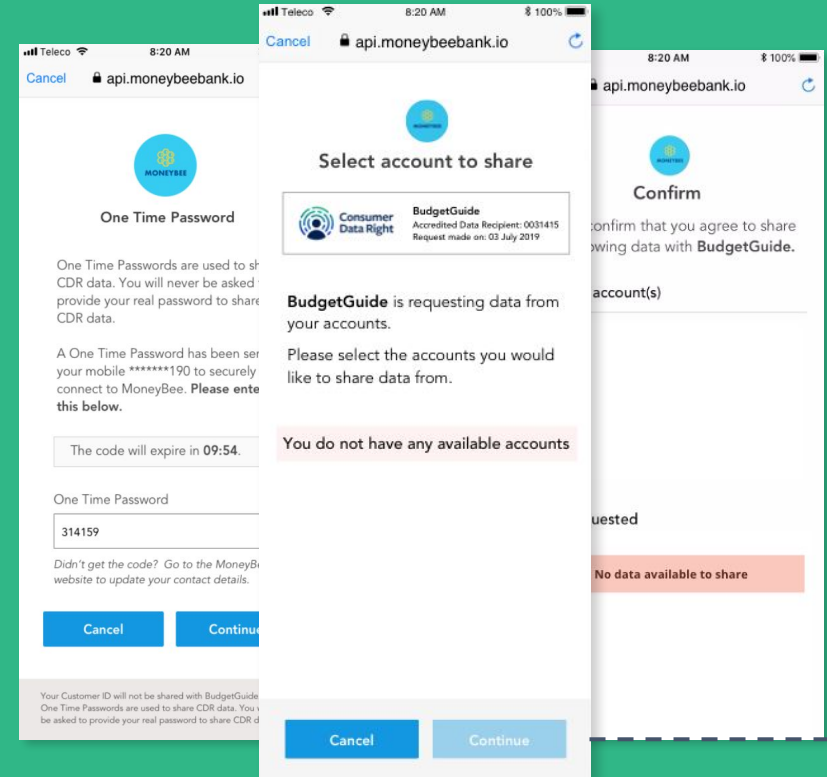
Teleco 8:20 AM
Cancel api.moneybeebank.io

MONEYBEE

One Time Password

One Time Passwords are used to sh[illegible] CDR data. You will never be asked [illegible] provide your real password to share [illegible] CDR data.

A One Time Password has been ser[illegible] your mobile *******190 to securely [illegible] connect to MoneyBee. **Please ente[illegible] this below.**

The code will expire in **09:54**.

One Time Password

314159

Didn't get the code? Go to the MoneyBe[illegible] website to update your contact details.

Cancel Continu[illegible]

Your Customer ID will not be shared with BudgetGuide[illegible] One Time Passwords are used to share CDR data. You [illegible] be asked to provide your real password to share CDR d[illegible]

Teleco 8:20 AM 100%
Cancel api.moneybeebank.io

Select account to share

Consumer Data Right
BudgetGuide
Accredited Data Recipient: 0031415
Request made on: 03 July 2019

**BudgetGuide** is requesting data from your accounts.

Please select the accounts you would like to share data from.

You do not have any available accounts

Cancel Continue

8:20 AM 100%
api.moneybeebank.io

Confirm

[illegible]onfirm that you agree to share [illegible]owing data with **BudgetGuide.**

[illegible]account(s)

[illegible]uested

No data available to share